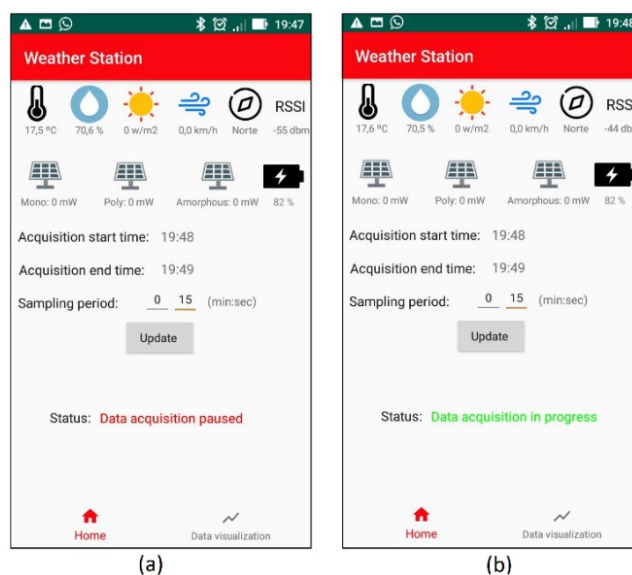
19:47

Weather Station

17,5 ºC 70,6 % 0 w/m2 0,0 km/h Norte RSSI -55 dbm

Mono: 0 mW Poly: 0 mW Amorphous: 0 mW 82 %

Acquisition start time: 19:48

Acquisition end time: 19:49

Sampling period: 0 15 (min:sec)

Update

Status: Data acquisition paused

Home Data visualization

(a)

19:48

Weather Station

17,6 ºC 70,5 % 0 w/m2 0,0 km/h Norte RSS -44 db

Mono: 0 mW Poly: 0 mW Amorphous: 0 mW 82 %

Acquisition start time: 19:48

Acquisition end time: 19:49

Sampling period: 0 15 (min:sec)

Update

Status: Data acquisition in progress

Home Data visualization

(b)